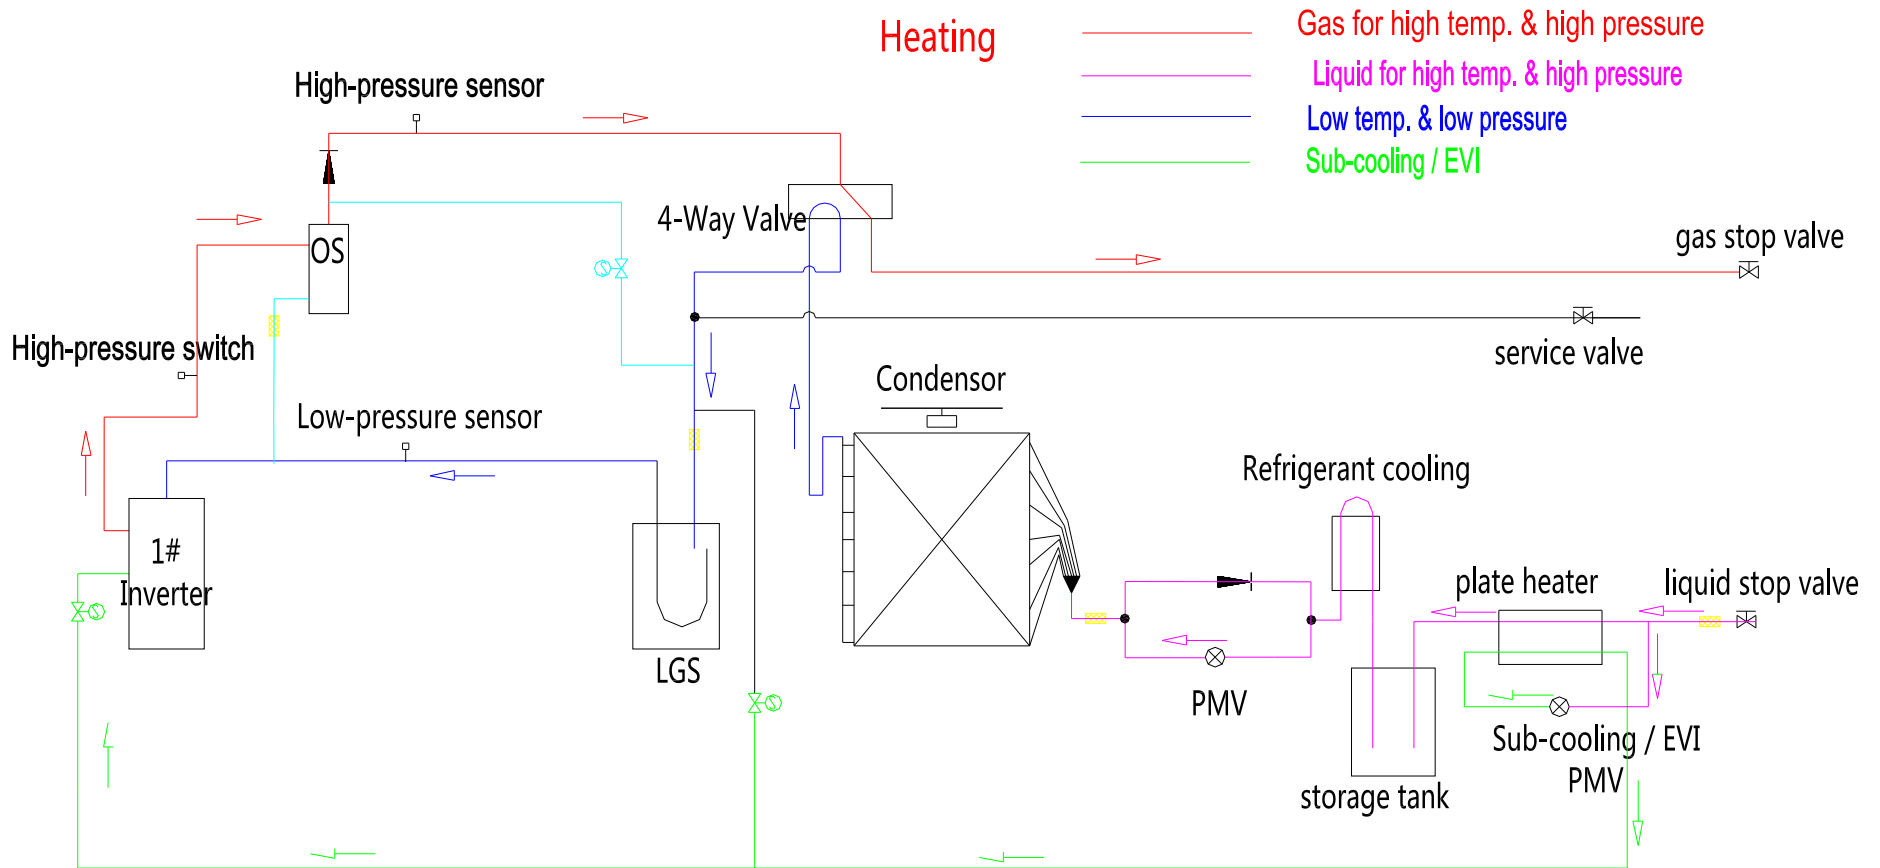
Heating

Gas for high temp. & high pressure

Liquid for high temp. & high pressure

Low temp. & low pressure

Sub-cooling / EVI

High-pressure sensor

4-Way Valve

gas stop valve

OS

service valve

High-pressure switch

Condensor

Low-pressure sensor

Refrigerant cooling

1# Inverter

plate heater

liquid stop valve

LGS

PMV

Sub-cooling / EVI PMV

storage tank